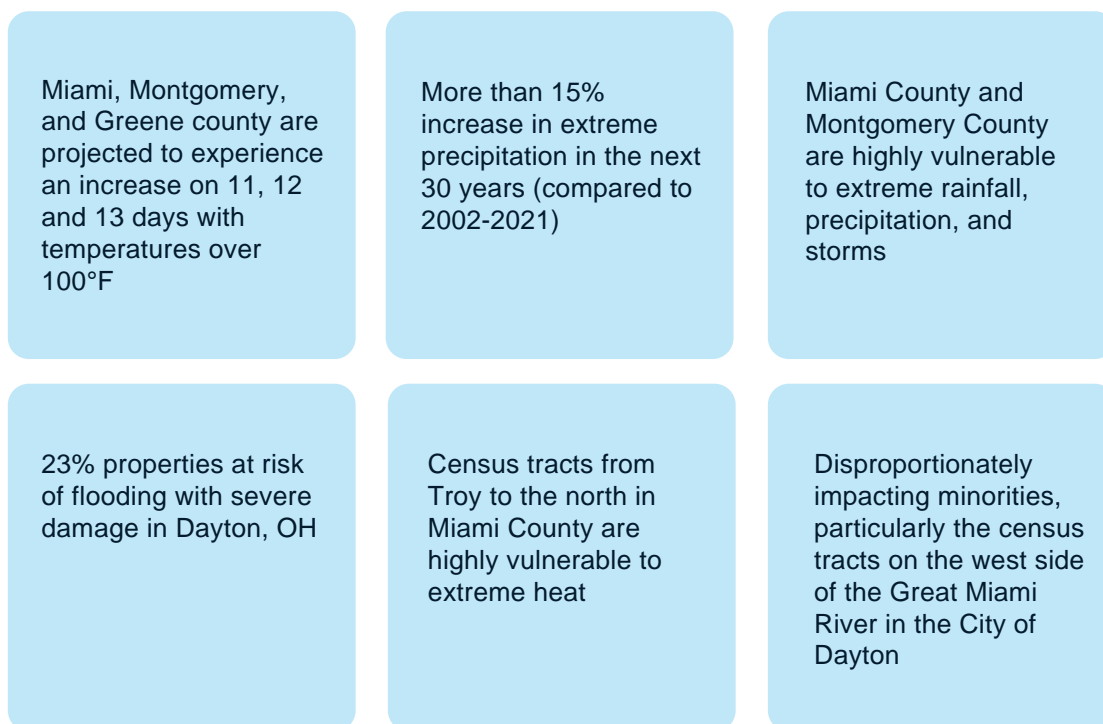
Miami, Montgomery, and Greene county are projected to experience an increase on 11, 12 and 13 days with temperatures over 100°F

More than 15% increase in extreme precipitation in the next 30 years (compared to 2002-2021)

Miami County and Montgomery County are highly vulnerable to extreme rainfall, precipitation, and storms

23% properties at risk of flooding with severe damage in Dayton, OH

Census tracts from Troy to the north in Miami County are highly vulnerable to extreme heat

Disproportionately impacting minorities, particularly the census tracts on the west side of the Great Miami River in the City of Dayton